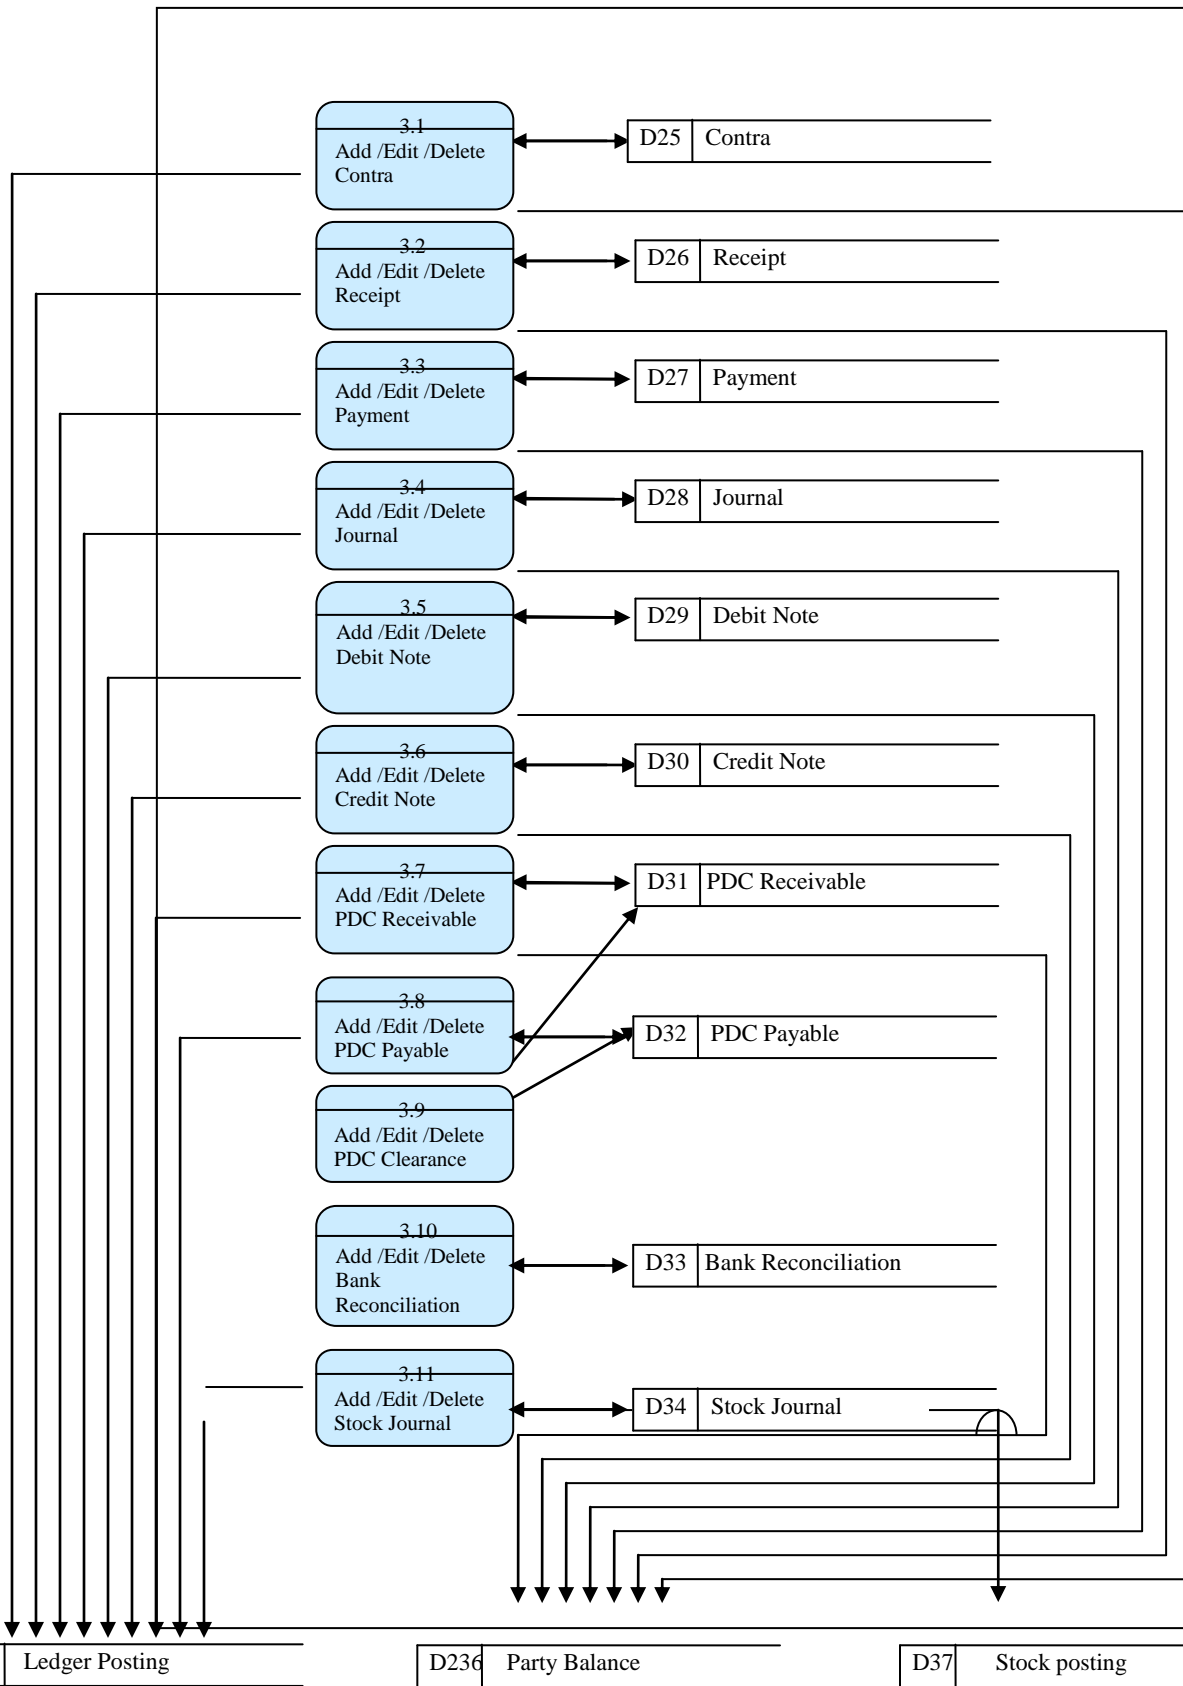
3.1
Add /Edit /Delete Contra

D25 Contra

3.2
Add /Edit /Delete Receipt

D26 Receipt

3.3
Add /Edit /Delete Payment

D27 Payment

3.4
Add /Edit /Delete Journal

D28 Journal

3.5
Add /Edit /Delete Debit Note

D29 Debit Note

3.6
Add /Edit /Delete Credit Note

D30 Credit Note

3.7
Add /Edit /Delete PDC Receivable

D31 PDC Receivable

3.8
Add /Edit /Delete PDC Payable

D32 PDC Payable

3.9
Add /Edit /Delete PDC Clearance

3.10
Add /Edit /Delete Bank Reconciliation

D33 Bank Reconciliation

3.11
Add /Edit /Delete Stock Journal

D34 Stock Journal

Ledger Posting

D236 Party Balance

D37 Stock posting